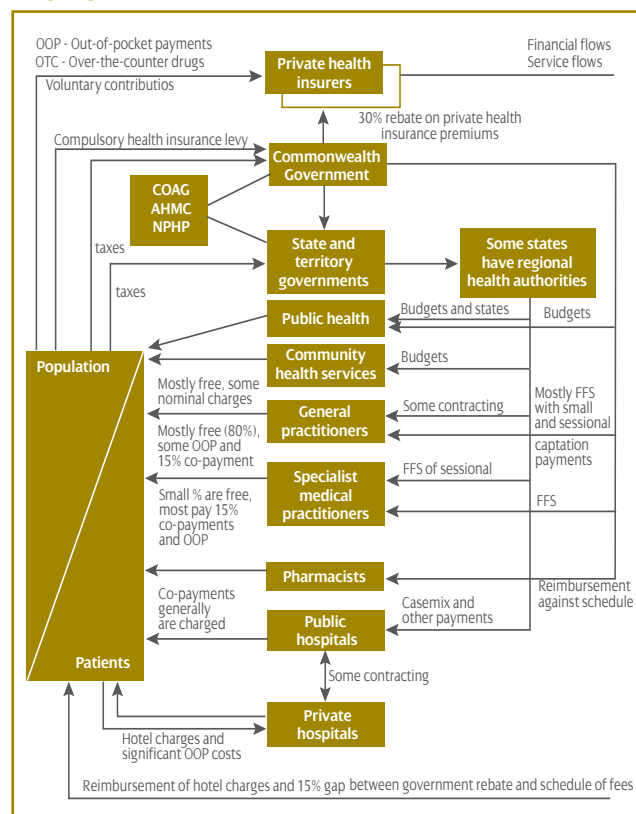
OOP - Out-of-pocket payments
OTC - Over-the-counter drugs

Financial flows
Service flows

Private health insurers

Voluntary contributios

30% rebate on private health insurance premiums

Compulsory health insurance levy

Commonwealth Government

COAG
AHMC
NPHP

taxes

State and territory governments

Some states have regional health authorities

taxes

Public health

Budgets and states

Budgets

Population

Community health services

Budgets

Mostly free, some nominal charges

General practitioners

Some contracting

Mostly FFS with small and sessional captation payments

Mostly free (80%), some OOP and 15% co-payment

Specialist medical practitioners

FFS of sessional

FFS

Small % are free, most pay 15% co-payments and OOP

Pharmacists

Reimbursement against schedule

Co-payments generally are charged

Public hospitals

Casemix and other payments

Patients

Some contracting

Private hospitals

Hotel charges and significant OOP costs

Reimbursement of hotel charges and 15% gap between government rebate and schedule of fees